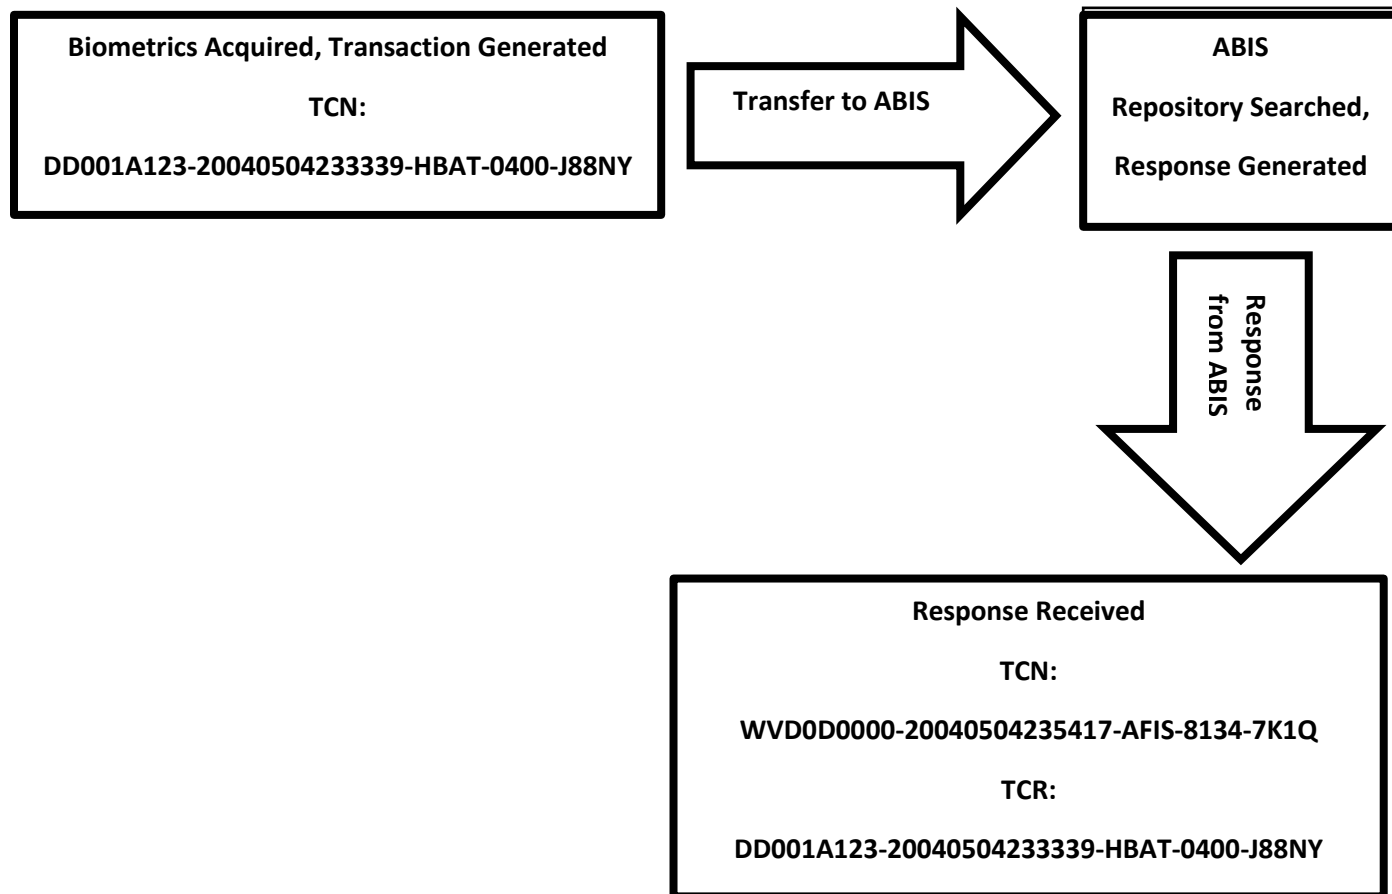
Biometrics Acquired, Transaction Generated

TCN:

DD001A123-20040504233339-HBAT-0400-J88NY

Transfer to ABIS

ABIS

Repository Searched,

Response Generated

Response from ABIS

Response Received

TCN:

WVD0D0000-20040504235417-AFIS-8134-7K1Q

TCR:

DD001A123-20040504233339-HBAT-0400-J88NY